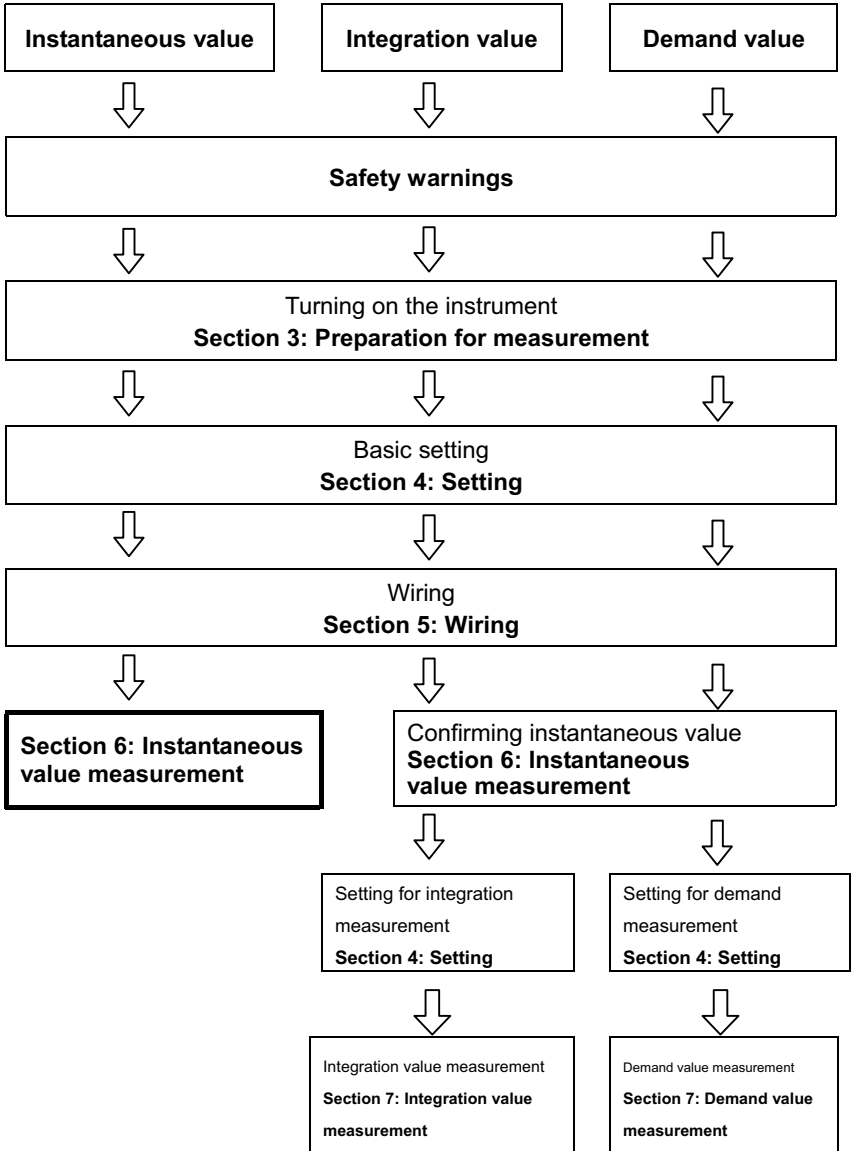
Instantaneous value

Integration value

Demand value

Safety warnings

Turning on the instrument
Section 3: Preparation for measurement

Basic setting
Section 4: Setting

Wiring
Section 5: Wiring

Section 6: Instantaneous value measurement

Confirming instantaneous value
Section 6: Instantaneous value measurement

Setting for integration measurement
Section 4: Setting

Setting for demand measurement
Section 4: Setting

Integration value measurement
Section 7: Integration value measurement

Demand value measurement
Section 7: Demand value measurement